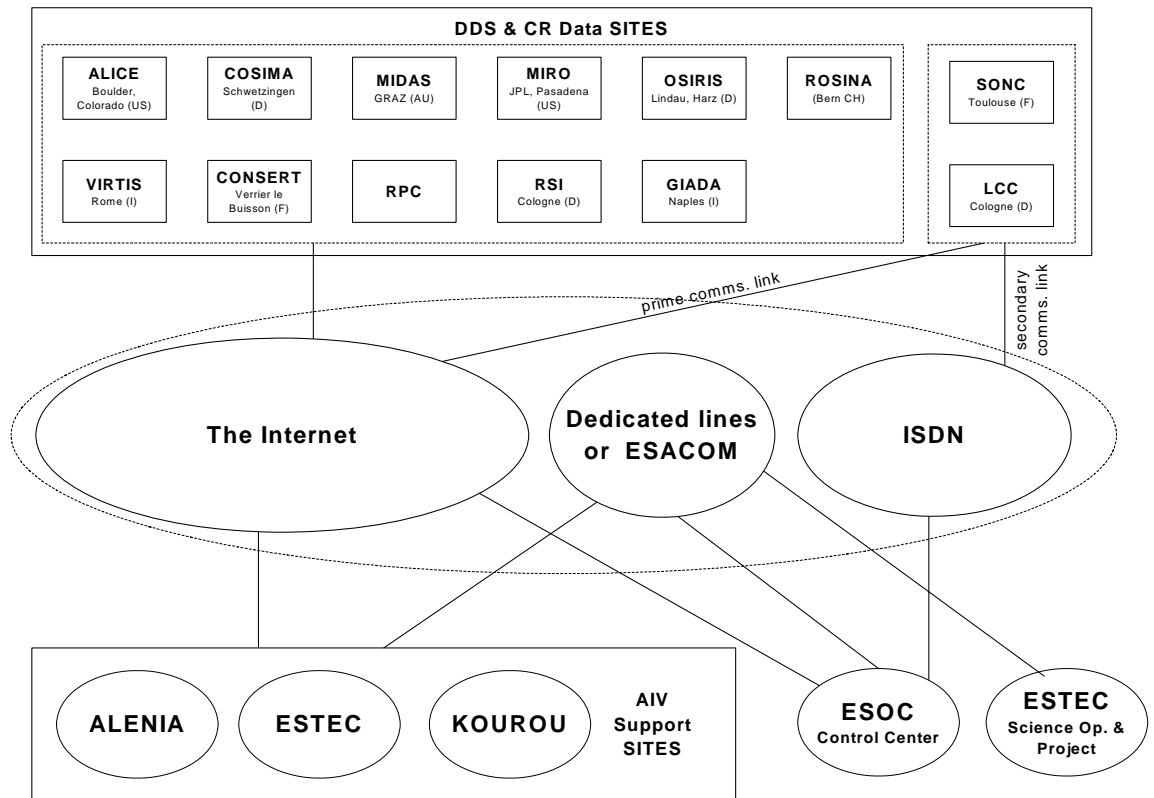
DDS & CR Data SITES

ALICE
Boulder, Colorado (US)

COSIMA
Schwetzingen (D)

MIDAS
GRAZ (AU)

MIRO
JPL, Pasadena (US)

OSIRIS
Lindau, Harz (D)

ROSINA
(Bern CH)

SONC
Toulouse (F)

VIRTIS
Rome (I)

CONSERT
Verrier le Buisson (F)

RPC

RSI
Cologne (D)

GIADA
Naples (I)

LCC
Cologne (D)

prime comms. link

secondary comms. link

The Internet

Dedicated lines or ESACOM

ISDN

ALENIA

ESTEC

KOUROU

AIV Support SITES

ESOC
Control Center

ESTEC
Science Op. & Project